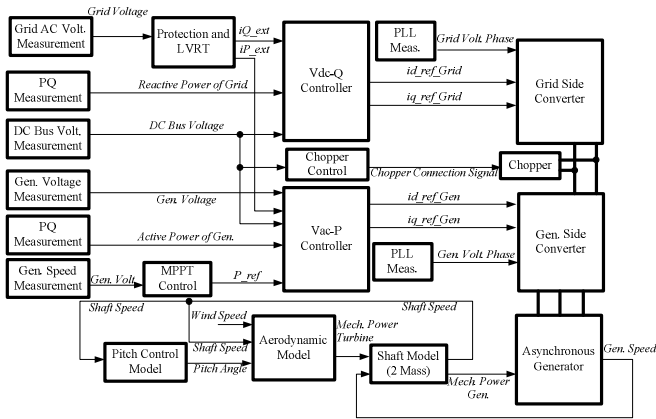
Grid AC Volt. Measurement
Grid Voltage
Protection and LVRT
iQ_ext
iP_ext
PLL Meas.
Grid Volt. Phase
PQ Measurement
Reactive Power of Grid
Vdc-Q Controller
id_ref_Grid
iq_ref_Grid
Grid Side Converter
DC Bus Volt. Measurement
DC Bus Voltage
Chopper Control
Chopper Connection Signal
Chopper
Gen. Voltage Measurement
Gen. Voltage
id_ref_Gen
iq_ref_Gen
PQ Measurement
Active Power of Gen.
Vac-P Controller
Gen. Side Converter
PLL Meas.
Gen. Volt. Phase
Gen. Speed Measurement
Gen. Volt.
MPPT Control
P_ref
Shaft Speed
Shaft Speed
Wind Speed
Aerodynamic Model
Mech. Power Turbine
Shaft Speed
Pitch Control Model
Pitch Angle
Shaft Model (2 Mass)
Mech. Power Gen.
Asynchronous Generator
Gen. Speed